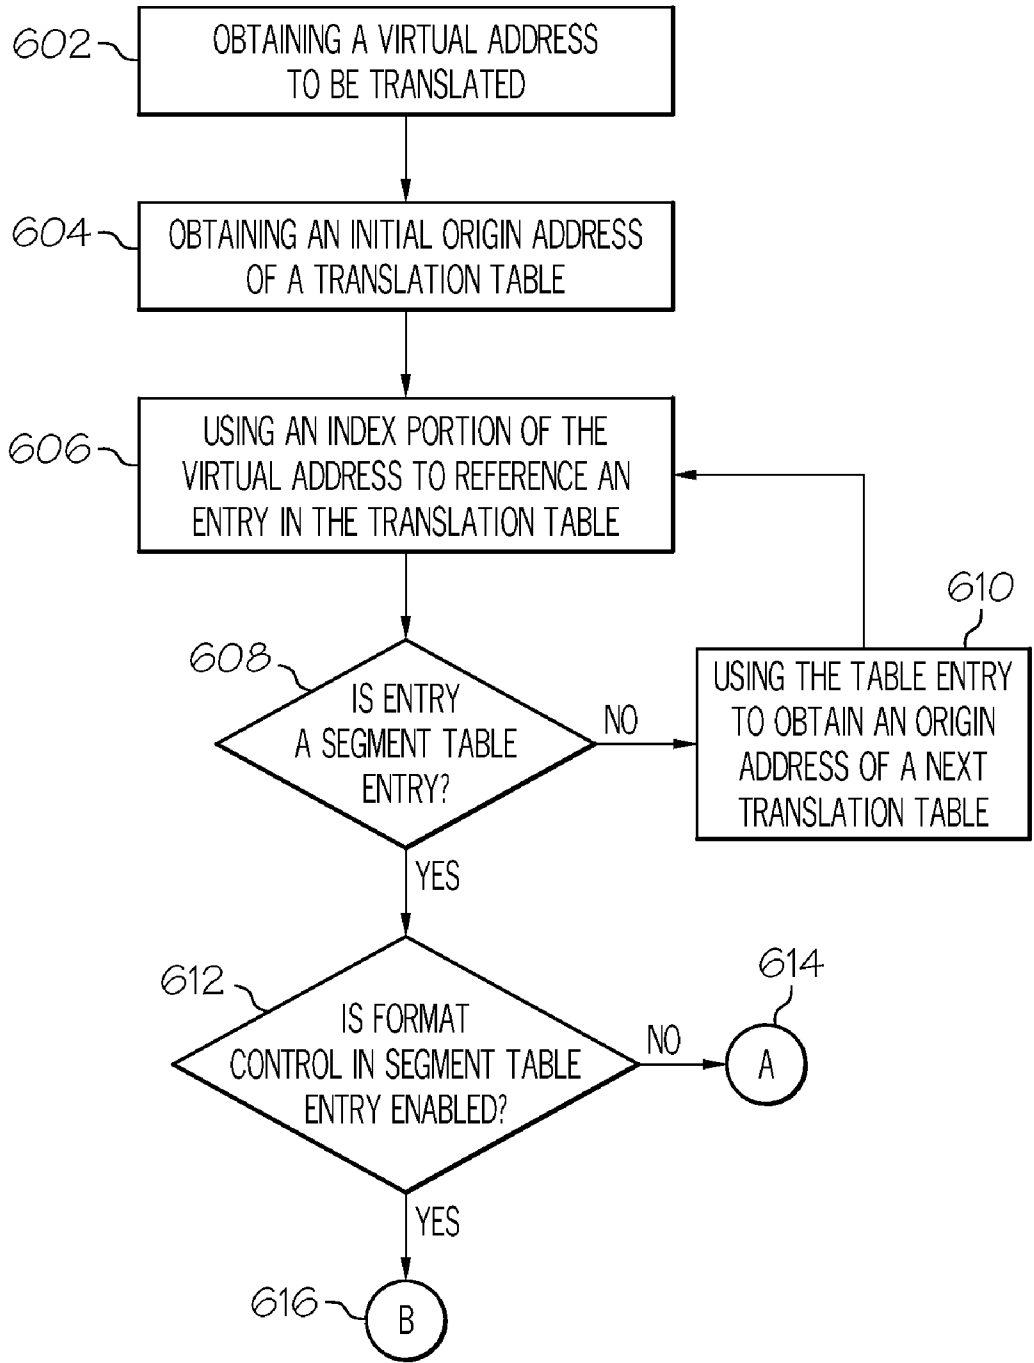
602

OBTAINING A VIRTUAL ADDRESS TO BE TRANSLATED

604

OBTAINING AN INITIAL ORIGIN ADDRESS OF A TRANSLATION TABLE

606

USING AN INDEX PORTION OF THE VIRTUAL ADDRESS TO REFERENCE AN ENTRY IN THE TRANSLATION TABLE

608

IS ENTRY A SEGMENT TABLE ENTRY?

NO

610

USING THE TABLE ENTRY TO OBTAIN AN ORIGIN ADDRESS OF A NEXT TRANSLATION TABLE

YES

612

IS FORMAT CONTROL IN SEGMENT TABLE ENTRY ENABLED?

NO

614

A

YES

616

B